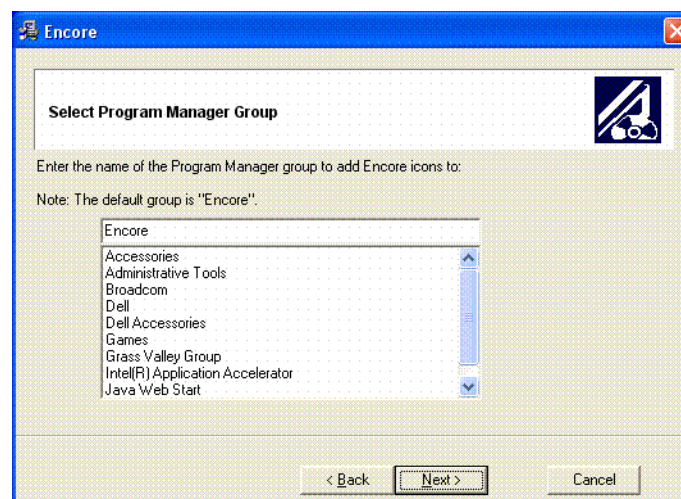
Encore

Select Program Manager Group

Enter the name of the Program Manager group to add Encore icons to:

Note: The default group is "Encore".

Encore

Accessories
Administrative Tools
Broadcom
Dell
Dell Accessories
Games
Grass Valley Group
Intel(R) Application Accelerator
Java Web Start

< Back
Next >
Cancel